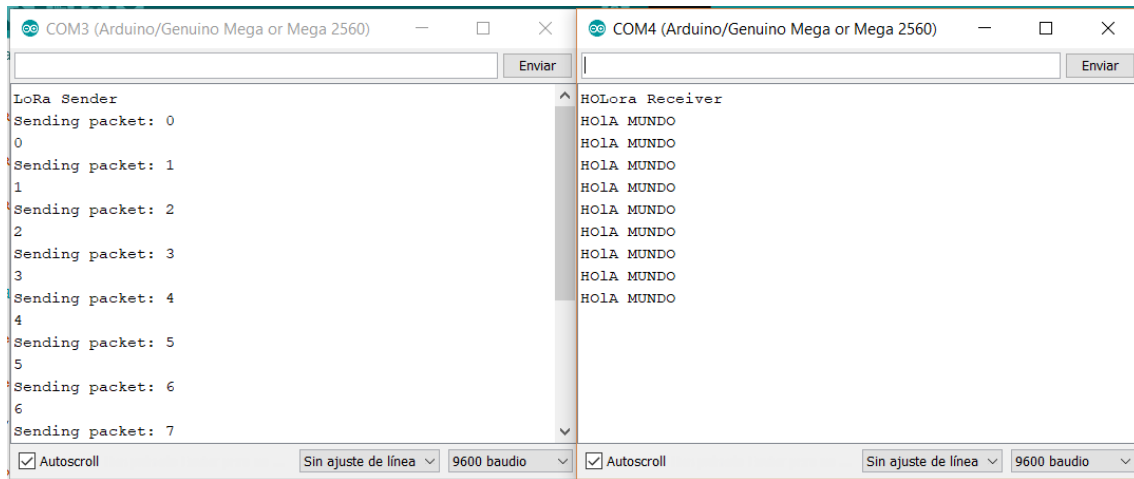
COM3 (Arduino/Genuino Mega or Mega 2560)

Enviar

LoRa Sender
Sending packet: 0
0
Sending packet: 1
1
Sending packet: 2
2
Sending packet: 3
3
Sending packet: 4
4
Sending packet: 5
5
Sending packet: 6
6
Sending packet: 7

Autoscroll

Sin ajuste de línea

9600 baudio

COM4 (Arduino/Genuino Mega or Mega 2560)

Enviar

HOLora Receiver
HOlA MUNDO
HOlA MUNDO
HOlA MUNDO
HOlA MUNDO
HOlA MUNDO
HOlA MUNDO
HOlA MUNDO
HOlA MUNDO
HOlA MUNDO

Autoscroll

Sin ajuste de línea

9600 baudio